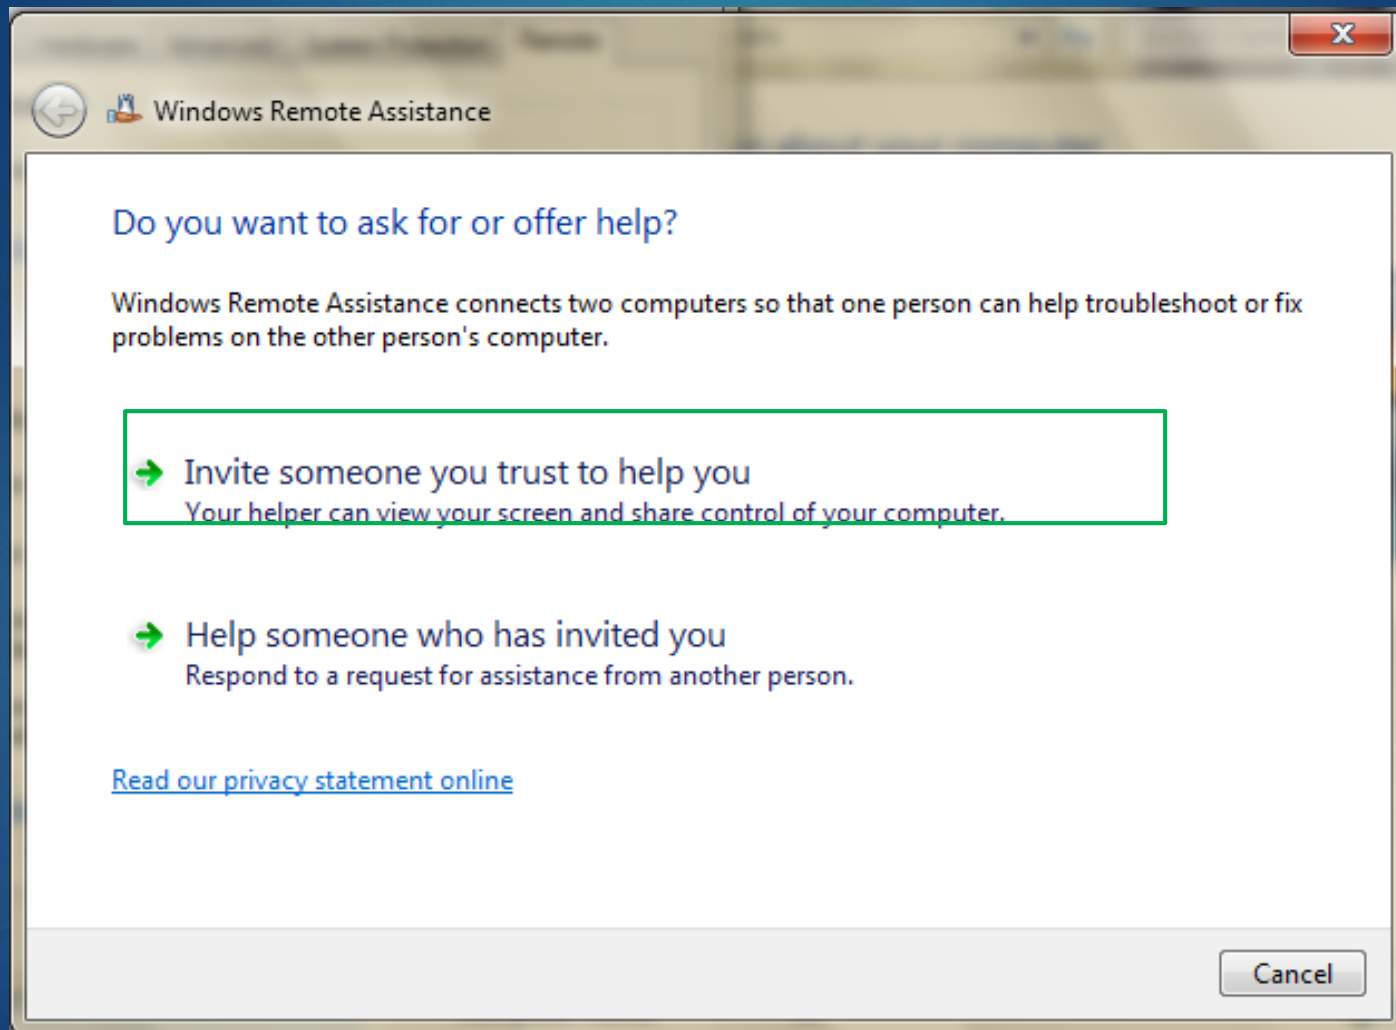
Windows Remote Assistance

Do you want to ask for or offer help?

Windows Remote Assistance connects two computers so that one person can help troubleshoot or fix problems on the other person's computer.

Invite someone you trust to help you
Your helper can view your screen and share control of your computer.

Help someone who has invited you
Respond to a request for assistance from another person.

Read our privacy statement online

Cancel